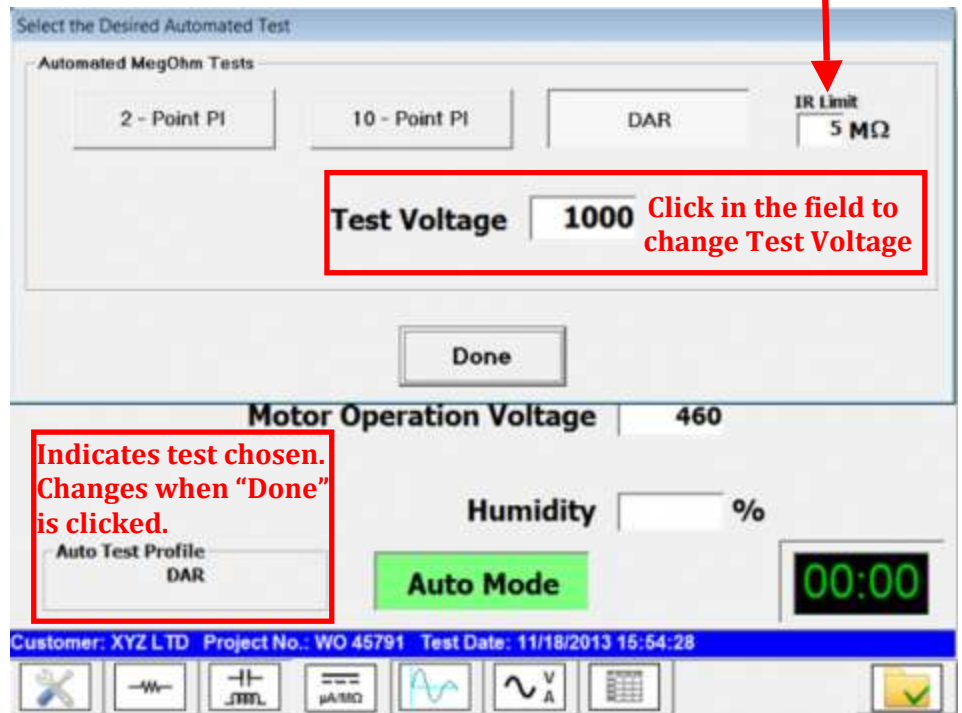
Select the Desired Automated Test

Automated MegOhm Tests

2 - Point PI

10 - Point PI

DAR

IR Limit

5 MΩ

Test Voltage 1000

Click in the field to change Test Voltage

Done

Motor Operation Voltage 460

Indicates test chosen. Changes when "Done" is clicked.

Humidity %

Auto Test Profile

DAR

Auto Mode

00:00

Customer: XYZ LTD Project No.: WO 45791 Test Date: 11/18/2013 15:54:28

μA/MΩ

V

A